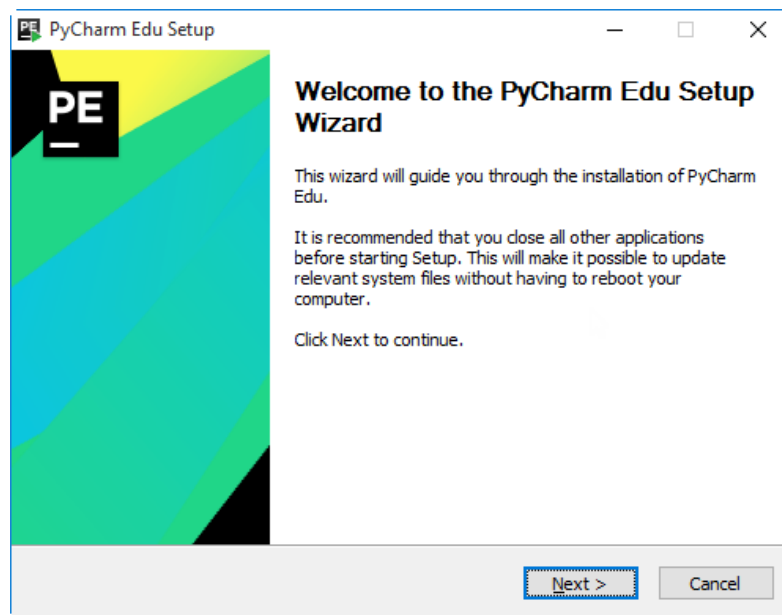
PE PyCharm Edu Setup

PE

Welcome to the PyCharm Edu Setup Wizard

This wizard will guide you through the installation of PyCharm Edu.

It is recommended that you close all other applications before starting Setup. This will make it possible to update relevant system files without having to reboot your computer.

Click Next to continue.

Next >
Cancel